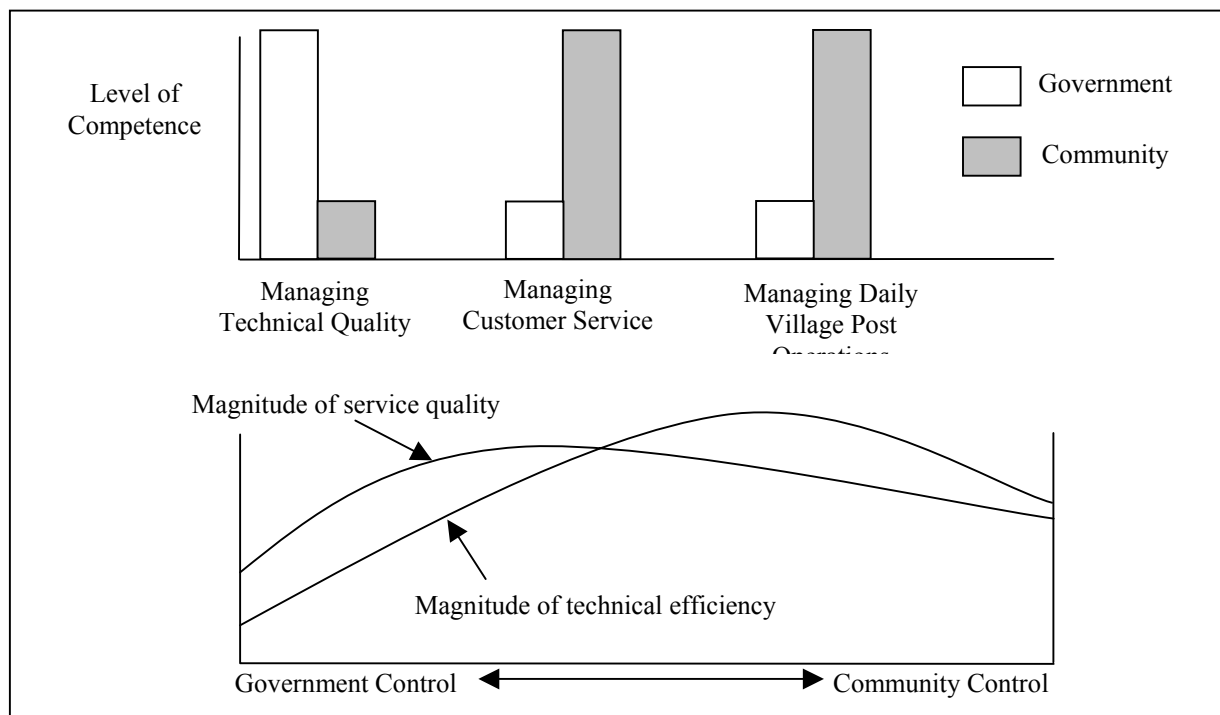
Level of Competence

Government

Community

Managing Technical Quality

Managing Customer Service

Managing Daily Village Post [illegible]

Magnitude of service quality

Magnitude of technical efficiency

Government Control

Community Control